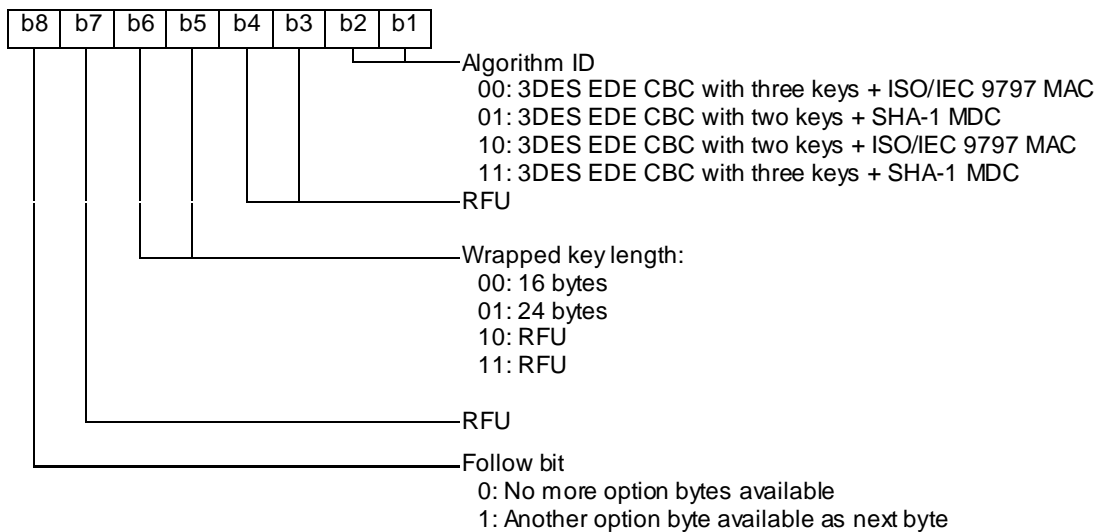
| b8 | b7 | b6 | b5 | b4 | b3 | b2 | b1 |
|---|---|---|---|---|---|---|---|

Algorithm ID
00: 3DES EDE CBC with three keys + ISO/IEC 9797 MAC
01: 3DES EDE CBC with two keys + SHA-1 MDC
10: 3DES EDE CBC with two keys + ISO/IEC 9797 MAC
11: 3DES EDE CBC with three keys + SHA-1 MDC

RFU

Wrapped key length:
00: 16 bytes
01: 24 bytes
10: RFU
11: RFU

RFU

Follow bit
0: No more option bytes available
1: Another option byte available as next byte